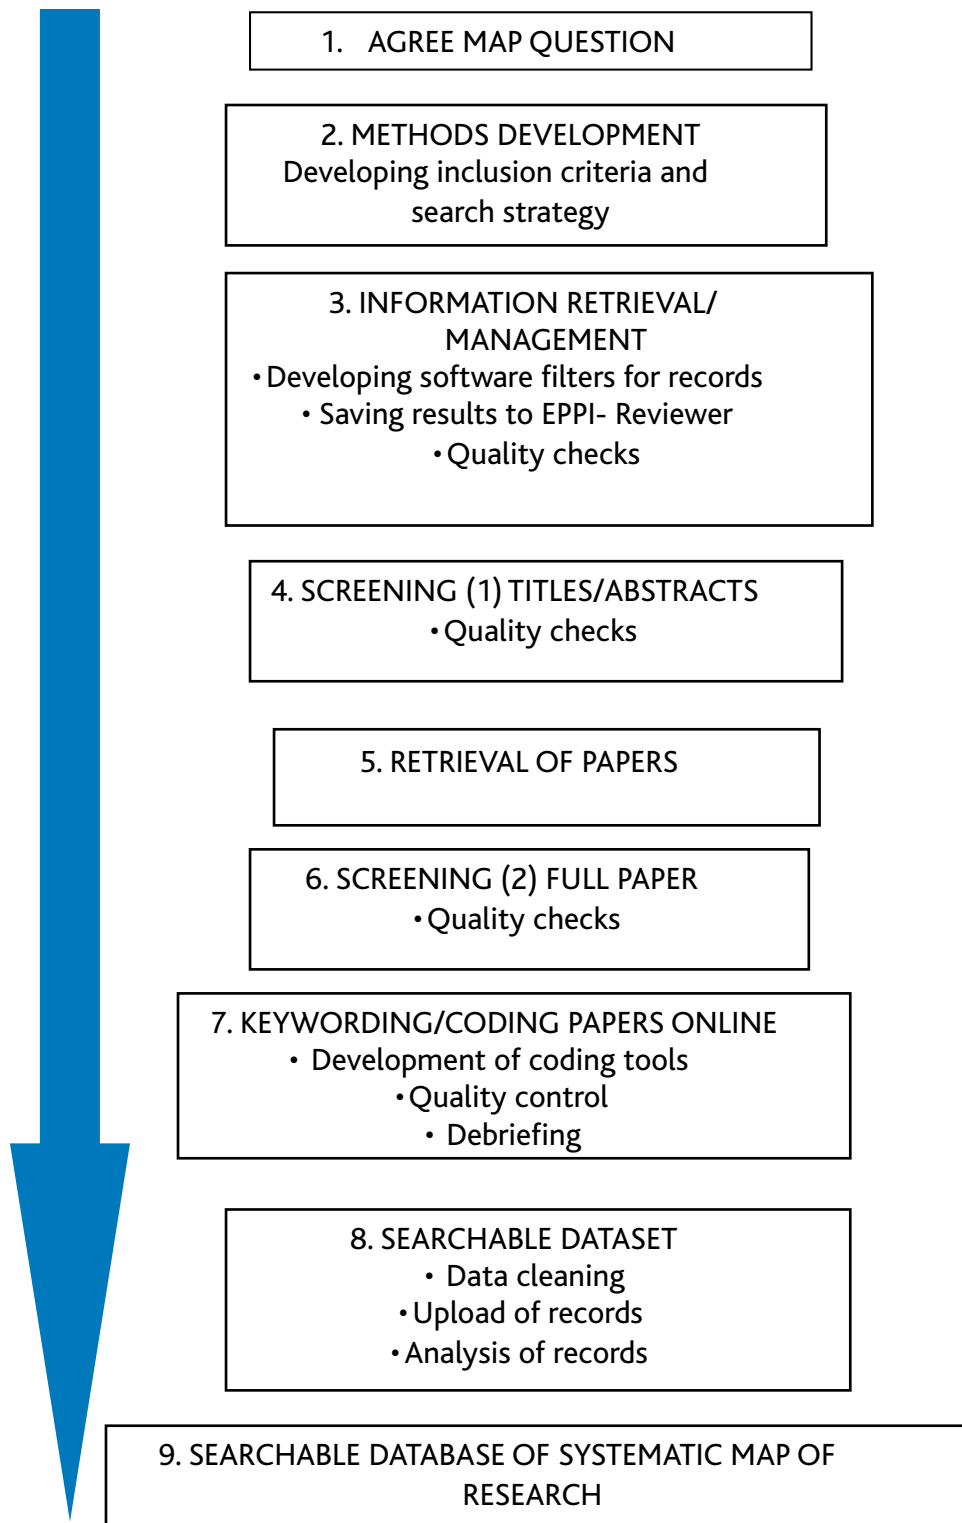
1. AGREE MAP QUESTION

2. METHODS DEVELOPMENT
Developing inclusion criteria and search strategy

3. INFORMATION RETRIEVAL/ MANAGEMENT
• Developing software filters for records
• Saving results to EPPI- Reviewer
• Quality checks

4. SCREENING (1) TITLES/ABSTRACTS
• Quality checks

5. RETRIEVAL OF PAPERS

6. SCREENING (2) FULL PAPER
• Quality checks

7. KEYWORDING/CODING PAPERS ONLINE
• Development of coding tools
• Quality control
• Debriefing

8. SEARCHABLE DATASET
• Data cleaning
• Upload of records
• Analysis of records

9. SEARCHABLE DATABASE OF SYSTEMATIC MAP OF RESEARCH